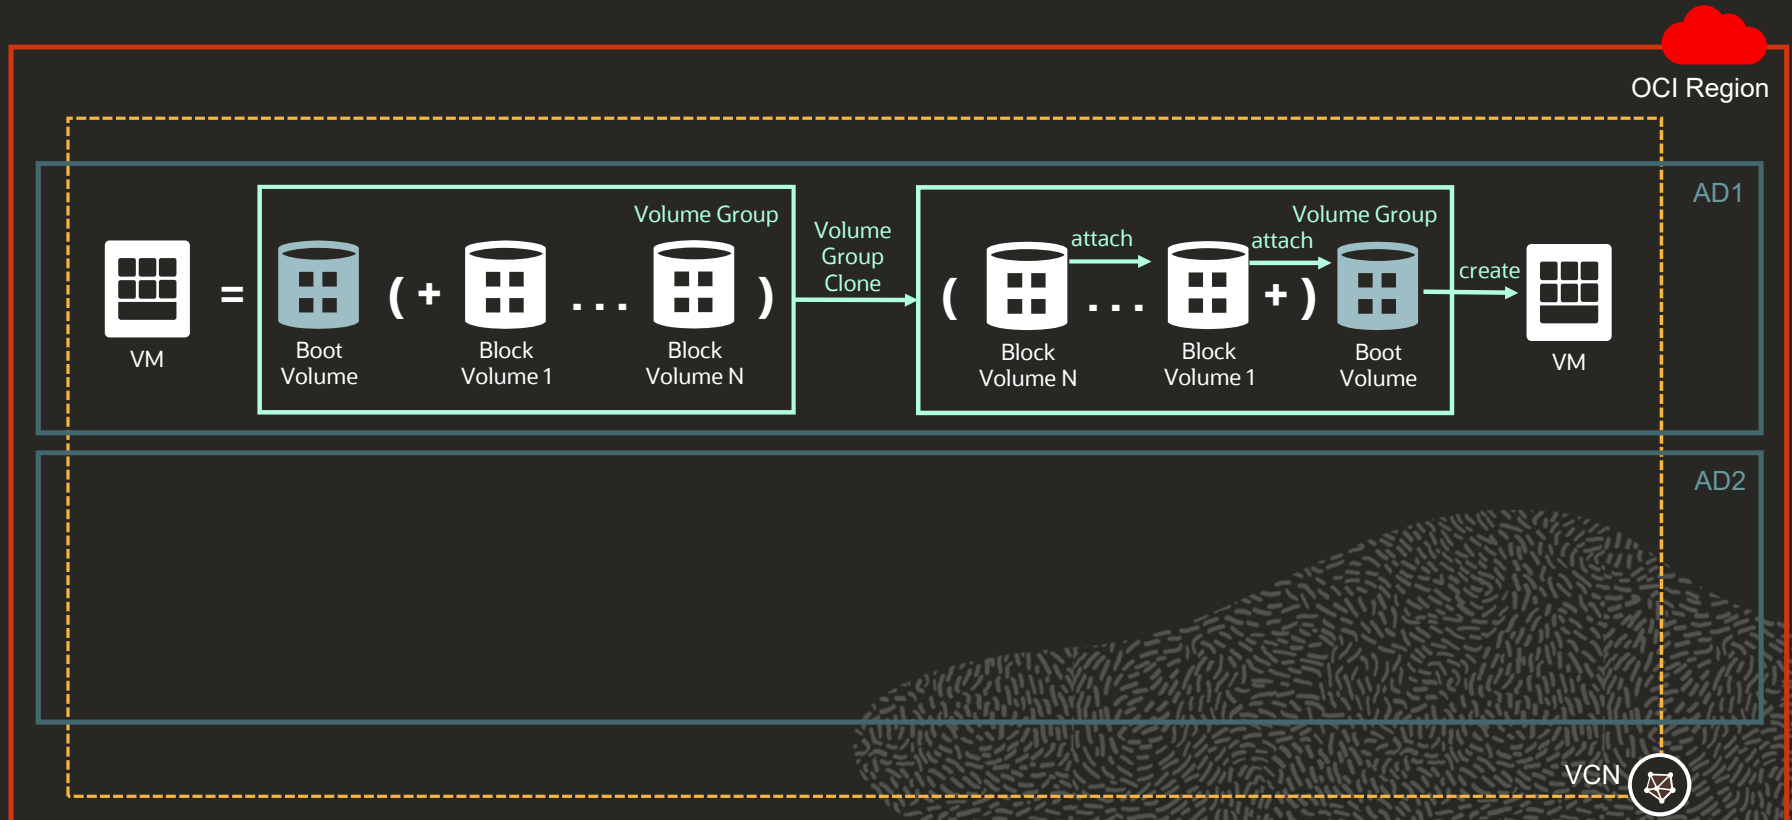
OCI Region

AD1

VM = Boot Volume ( + Block Volume 1 . . . Block Volume N )

Volume Group

Volume Group Clone

( Block Volume N . . . Block Volume 1 + ) Boot Volume

attach

attach

Volume Group

create

VM

AD2

VCN